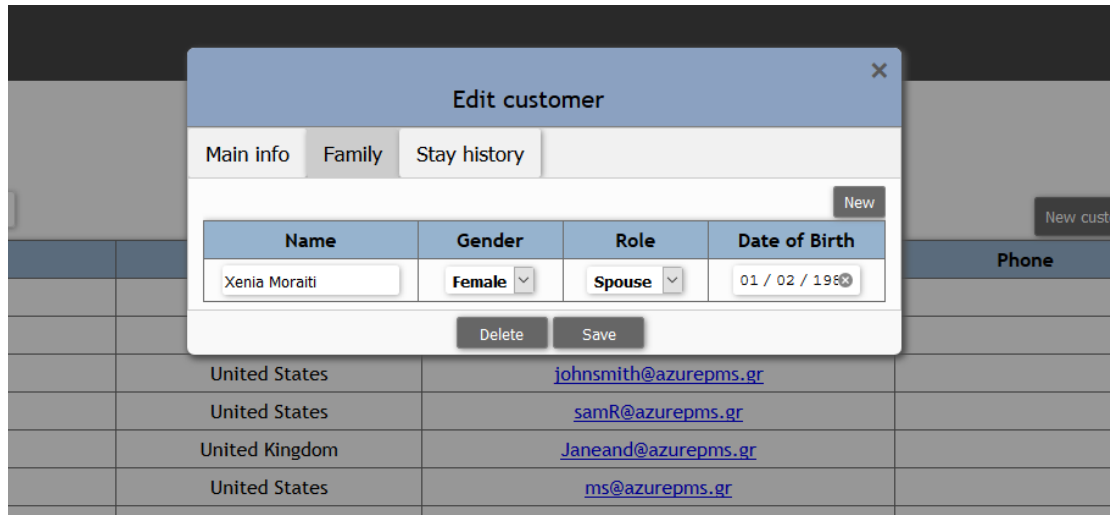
Edit customer

×

Main info | Family | Stay history

New

| Name | Gender | Role | Date of Birth |
|---|---|---|---|
| Xenia Moraiti | Female | Spouse | 01 / 02 / 198 |

Delete Save

New cust

Phone

| United States | johnsmith@azurepms.gr | |
|---|---|---|
| United States | samR@azurepms.gr | |
| United Kingdom | Janeand@azurepms.gr | |
| United States | ms@azurepms.gr | |